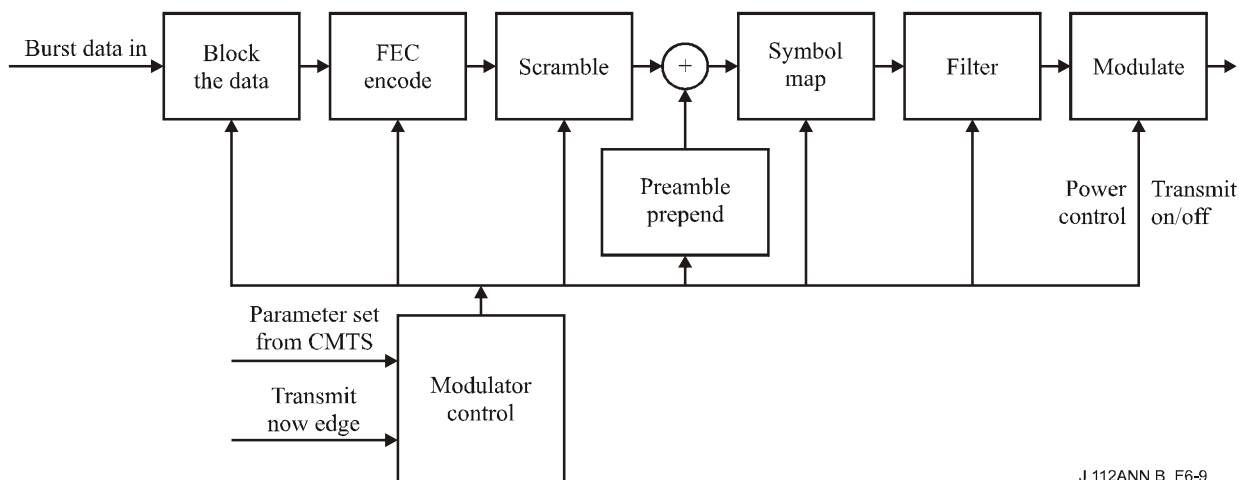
Burst data in

Block the data

FEC encode

Scramble

+

Symbol map

Filter

Modulate

Preamble prepend

Power control

Transmit on/off

Parameter set from CMTS

Transmit now edge

Modulator control

J.112ANN.B_F6-9